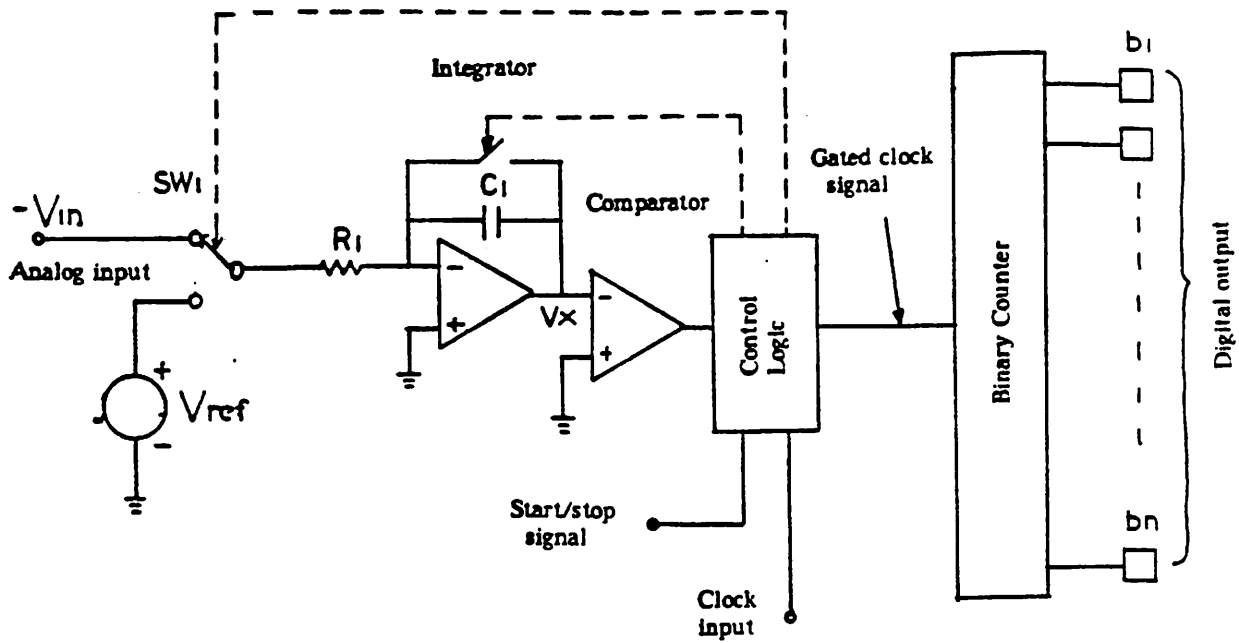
Integrator

SW1

$-V_{in}$

Analog input

$R_1$

$C_1$

Comparator

−

+

Vx

−

+

+

−

Vref

Control Logic

Gated clock signal

Binary Counter

b1

bn

Digital output

Start/stop signal

Clock input